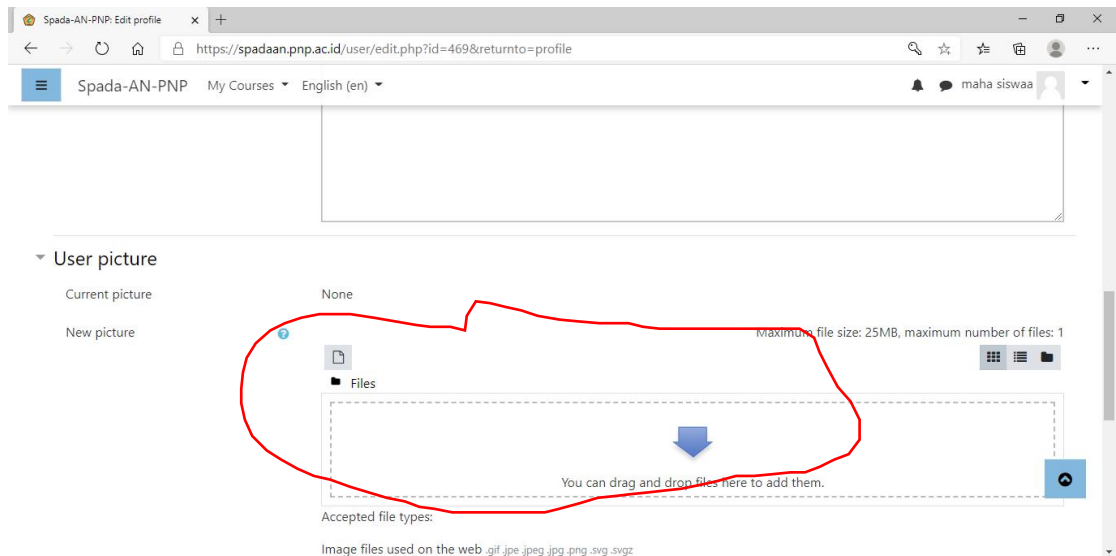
Spada-AN-PNP: Edit profile

https://spadaan.pnp.ac.id/user/edit.php?id=469&returnto=profile

Spada-AN-PNP My Courses English (en)

maha siswaa

User picture

Current picture

None

New picture

Maximum file size: 25MB, maximum number of files: 1

Files

You can drag and drop files here to add them.

Accepted file types:

Image files used on the web .gif .jpe .jpeg .jpg .png .svg .svgz